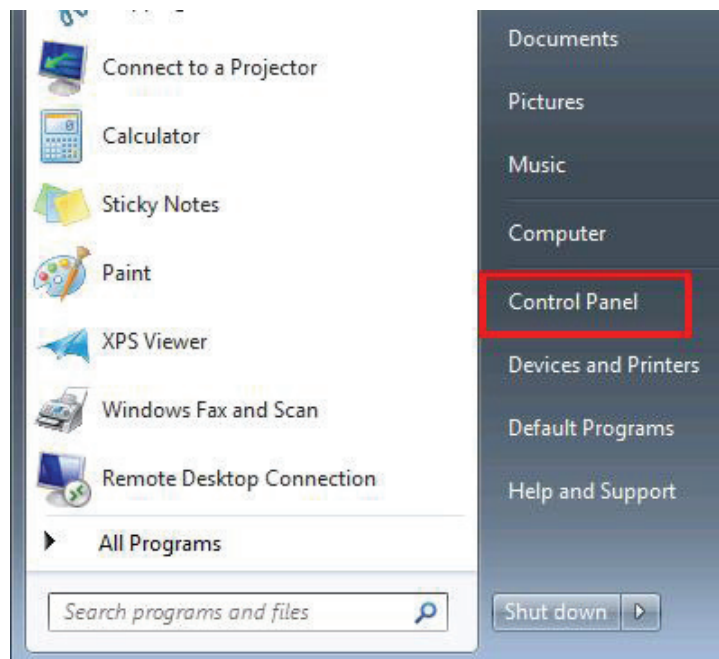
Connect to a Projector
Calculator
Sticky Notes
Paint
XPS Viewer
Windows Fax and Scan
Remote Desktop Connection
All Programs
Search programs and files

Documents
Pictures
Music
Computer
Control Panel
Devices and Printers
Default Programs
Help and Support
Shut down